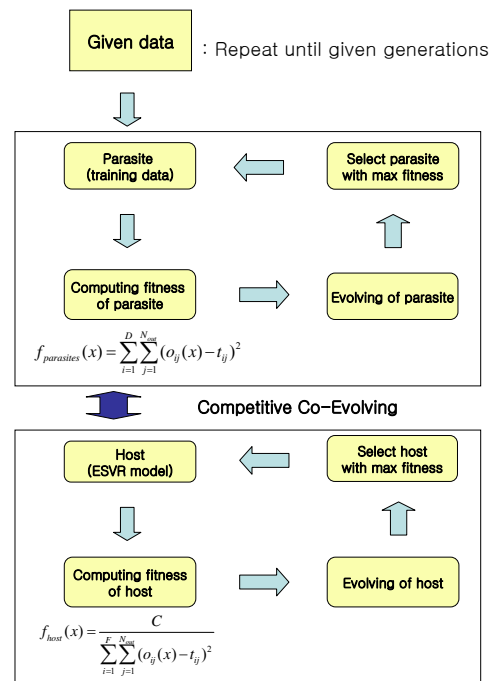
Given data

: Repeat until given generations

Parasite (training data)

Select parasite with max fitness

Computing fitness of parasite

Evolving of parasite

$f_{parasites}(x) = \sum_{i=1}^{D}\sum_{j=1}^{N_{out}}(o_{ij}(x) - t_{ij})^2$

Competitive Co-Evolving

Host (ESVR model)

Select host with max fitness

Computing fitness of host

Evolving of host

$f_{host}(x) = \frac{C}{\sum_{i=1}^{F}\sum_{j=1}^{N_{out}}(o_{ij}(x) - t_{ij})^2}$